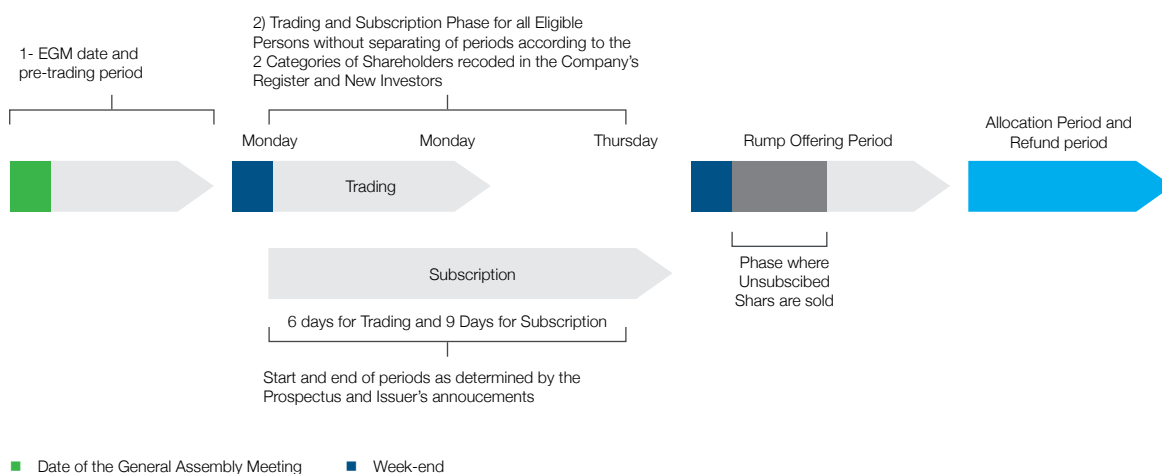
1- EGM date and pre-trading period

2) Trading and Subscription Phase for all Eligible Persons without separating of periods according to the 2 Categories of Shareholders recoded in the Company's Register and New Investors

Monday

Monday

Thursday

Trading

Rump Offering Period

Allocation Period and Refund period

Subscription

Phase where Unsubscibed Shars are sold

6 days for Trading and 9 Days for Subscription

Start and end of periods as determined by the Prospectus and Issuer's annoucements

Date of the General Assembly Meeting

Week-end